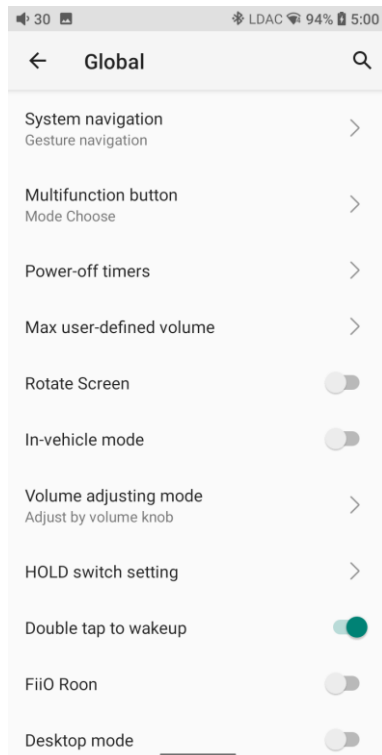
30
LDAC 94% 5:00

Global

System navigation
Gesture navigation

Multifunction button
Mode Choose

Power-off timers

Max user-defined volume

Rotate Screen

In-vehicle mode

Volume adjusting mode
Adjust by volume knob

HOLD switch setting

Double tap to wakeup

FiiO Roon

Desktop mode